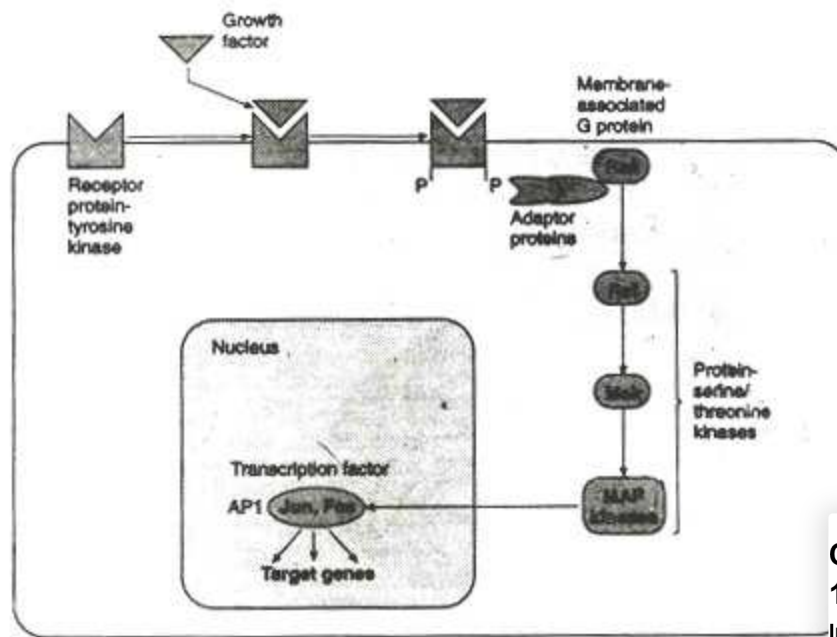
Growth factor

Receptor protein-tyrosine kinase

Membrane-associated G protein

P

P

Ras

Adaptor proteins

Raf

Protein-serine/threonine kinases

Mek

MAP kinases

Nucleus

Trancription factor

AP1

Jun, Fos

Target genes

C

1

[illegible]